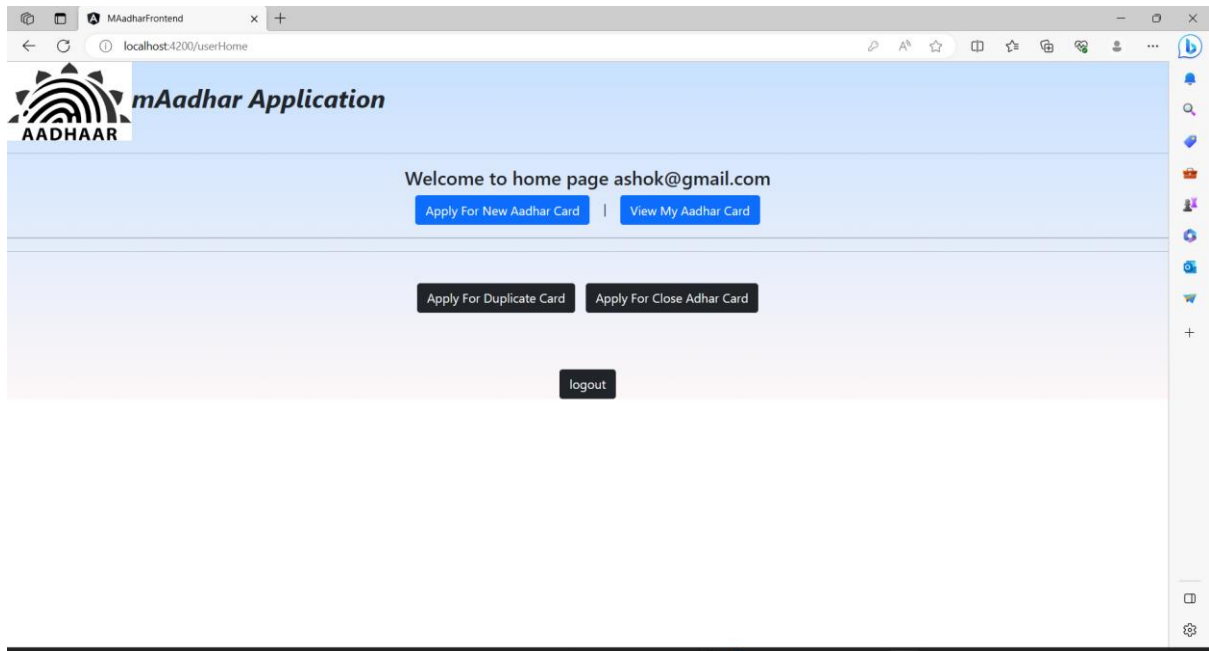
MAadharFrontend

localhost:4200/userHome

AADHAAR

mAadhar Application

Welcome to home page ashok@gmail.com

Apply For New Aadhar Card | View My Aadhar Card

Apply For Duplicate Card Apply For Close Adhar Card

logout